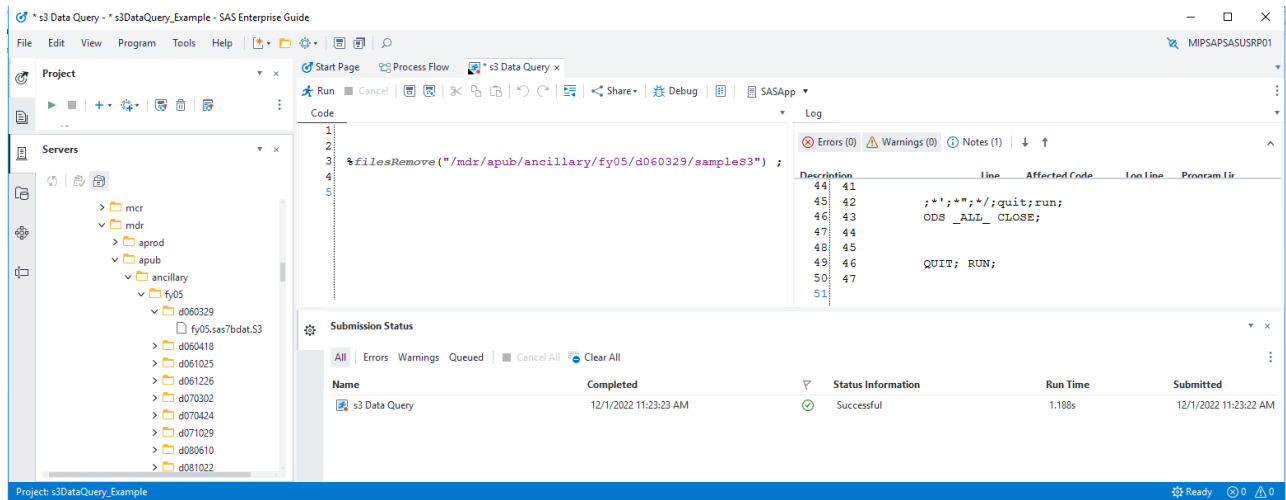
* s3 Data Query - * s3DataQuery_Example - SAS Enterprise Guide

File Edit View Program Tools Help

MIPSAPSASUSRP01

Project

Servers

> mcr
mdr
> aprod
apub
ancillary
fy05
d060329
fy05.sas7bdat.S3
> d060418
> d061025
> d061226
> d070302
> d070424
> d071029
> d080610
> d081022

Start Page Process Flow * s3 Data Query

Run Cancel Share Debug SASApp

Code

1
2
3 %filesRemove("/mdr/apub/ancillary/fy05/d060329/sampleS3") ;
4
5

Log

Errors (0) Warnings (0) Notes (1)

Description Line Affected Code Log Line Program Lir

44 41
45 42 ;*';*";*/;quit;run;
46 43 ODS _ALL_ CLOSE;
47 44
48 45
49 46 QUIT; RUN;
50 47
51

Submission Status

All Errors Warnings Queued Cancel All Clear All

| Name | Completed | | Status Information | Run Time | Submitted |
|---|---|---|---|---|---|
| s3 Data Query | 12/1/2022 11:23:23 AM | | Successful | 1.188s | 12/1/2022 11:23:22 AM |

Project: s3DataQuery_Example

Ready 0 0